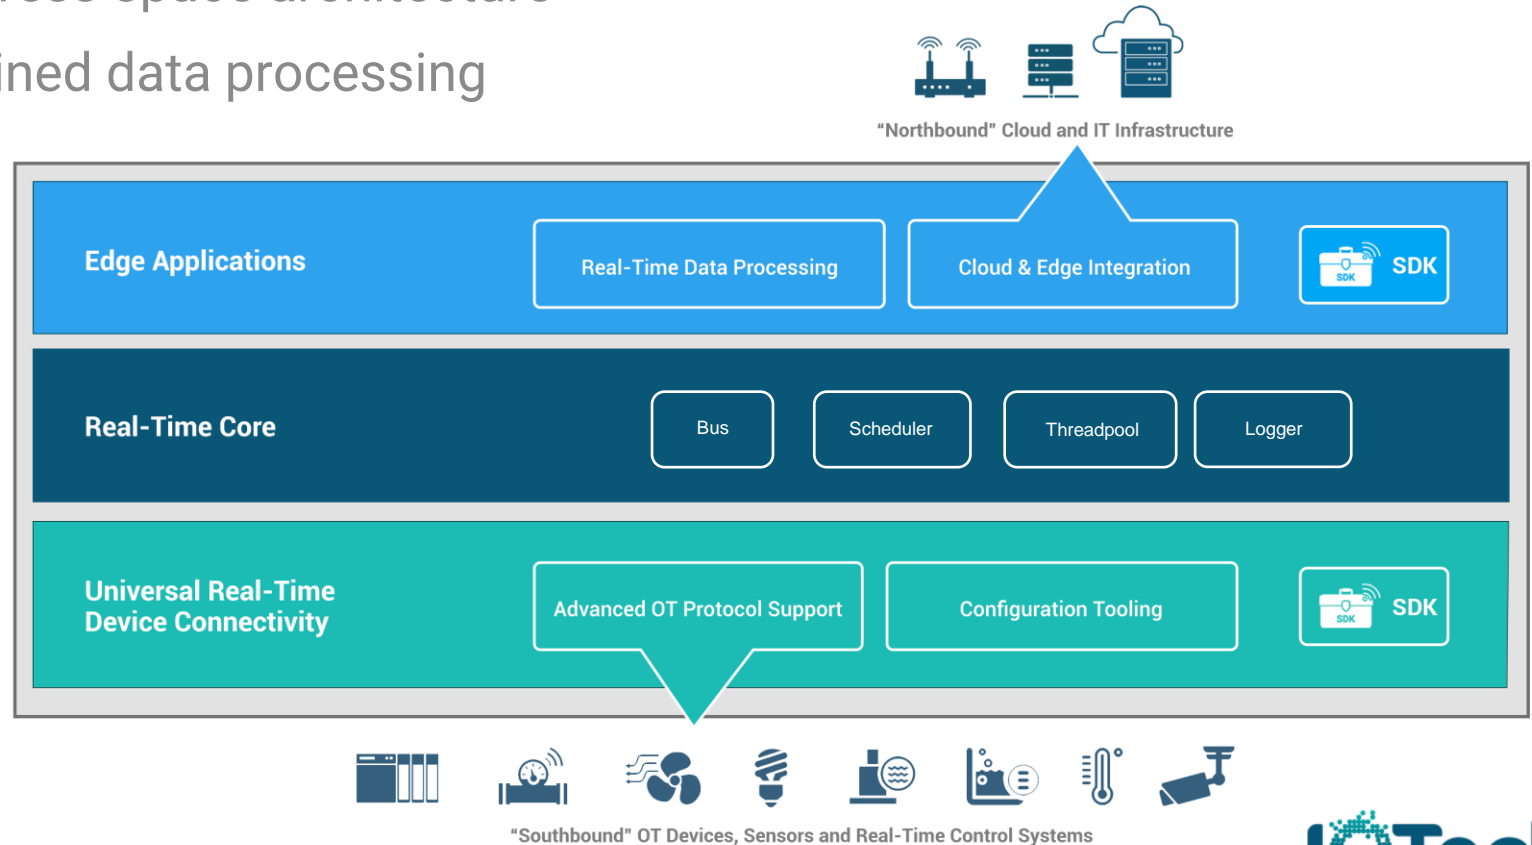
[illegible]

ined data processing

“Northbound” Cloud and IT Infrastructure

Edge Applications

Real-Time Data Processing

Cloud & Edge Integration

SDK SDK

Real-Time Core

Bus

Scheduler

Threadpool

Logger

Universal Real-Time Device Connectivity

Advanced OT Protocol Support

Configuration Tooling

SDK SDK

“Southbound” OT Devices, Sensors and Real-Time Control Systems

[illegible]